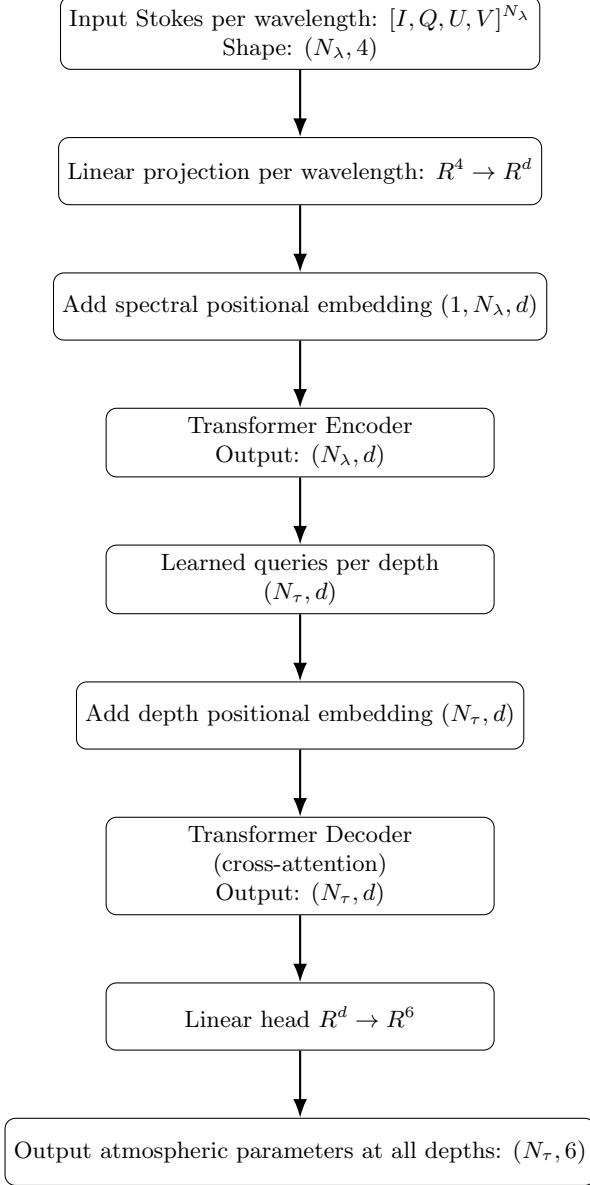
Input Stokes per wavelength: $[I, Q, U, V]^{N_\lambda}$
Shape: $(N_\lambda, 4)$

Linear projection per wavelength: $R^4 \to R^d$

Add spectral positional embedding $(1, N_\lambda, d)$

Transformer Encoder
Output: $(N_\lambda, d)$

Learned queries per depth
$(N_\tau, d)$

Add depth positional embedding $(N_\tau, d)$

Transformer Decoder
(cross-attention)
Output: $(N_\tau, d)$

Linear head $R^d \to R^6$

Output atmospheric parameters at all depths: $(N_\tau, 6)$